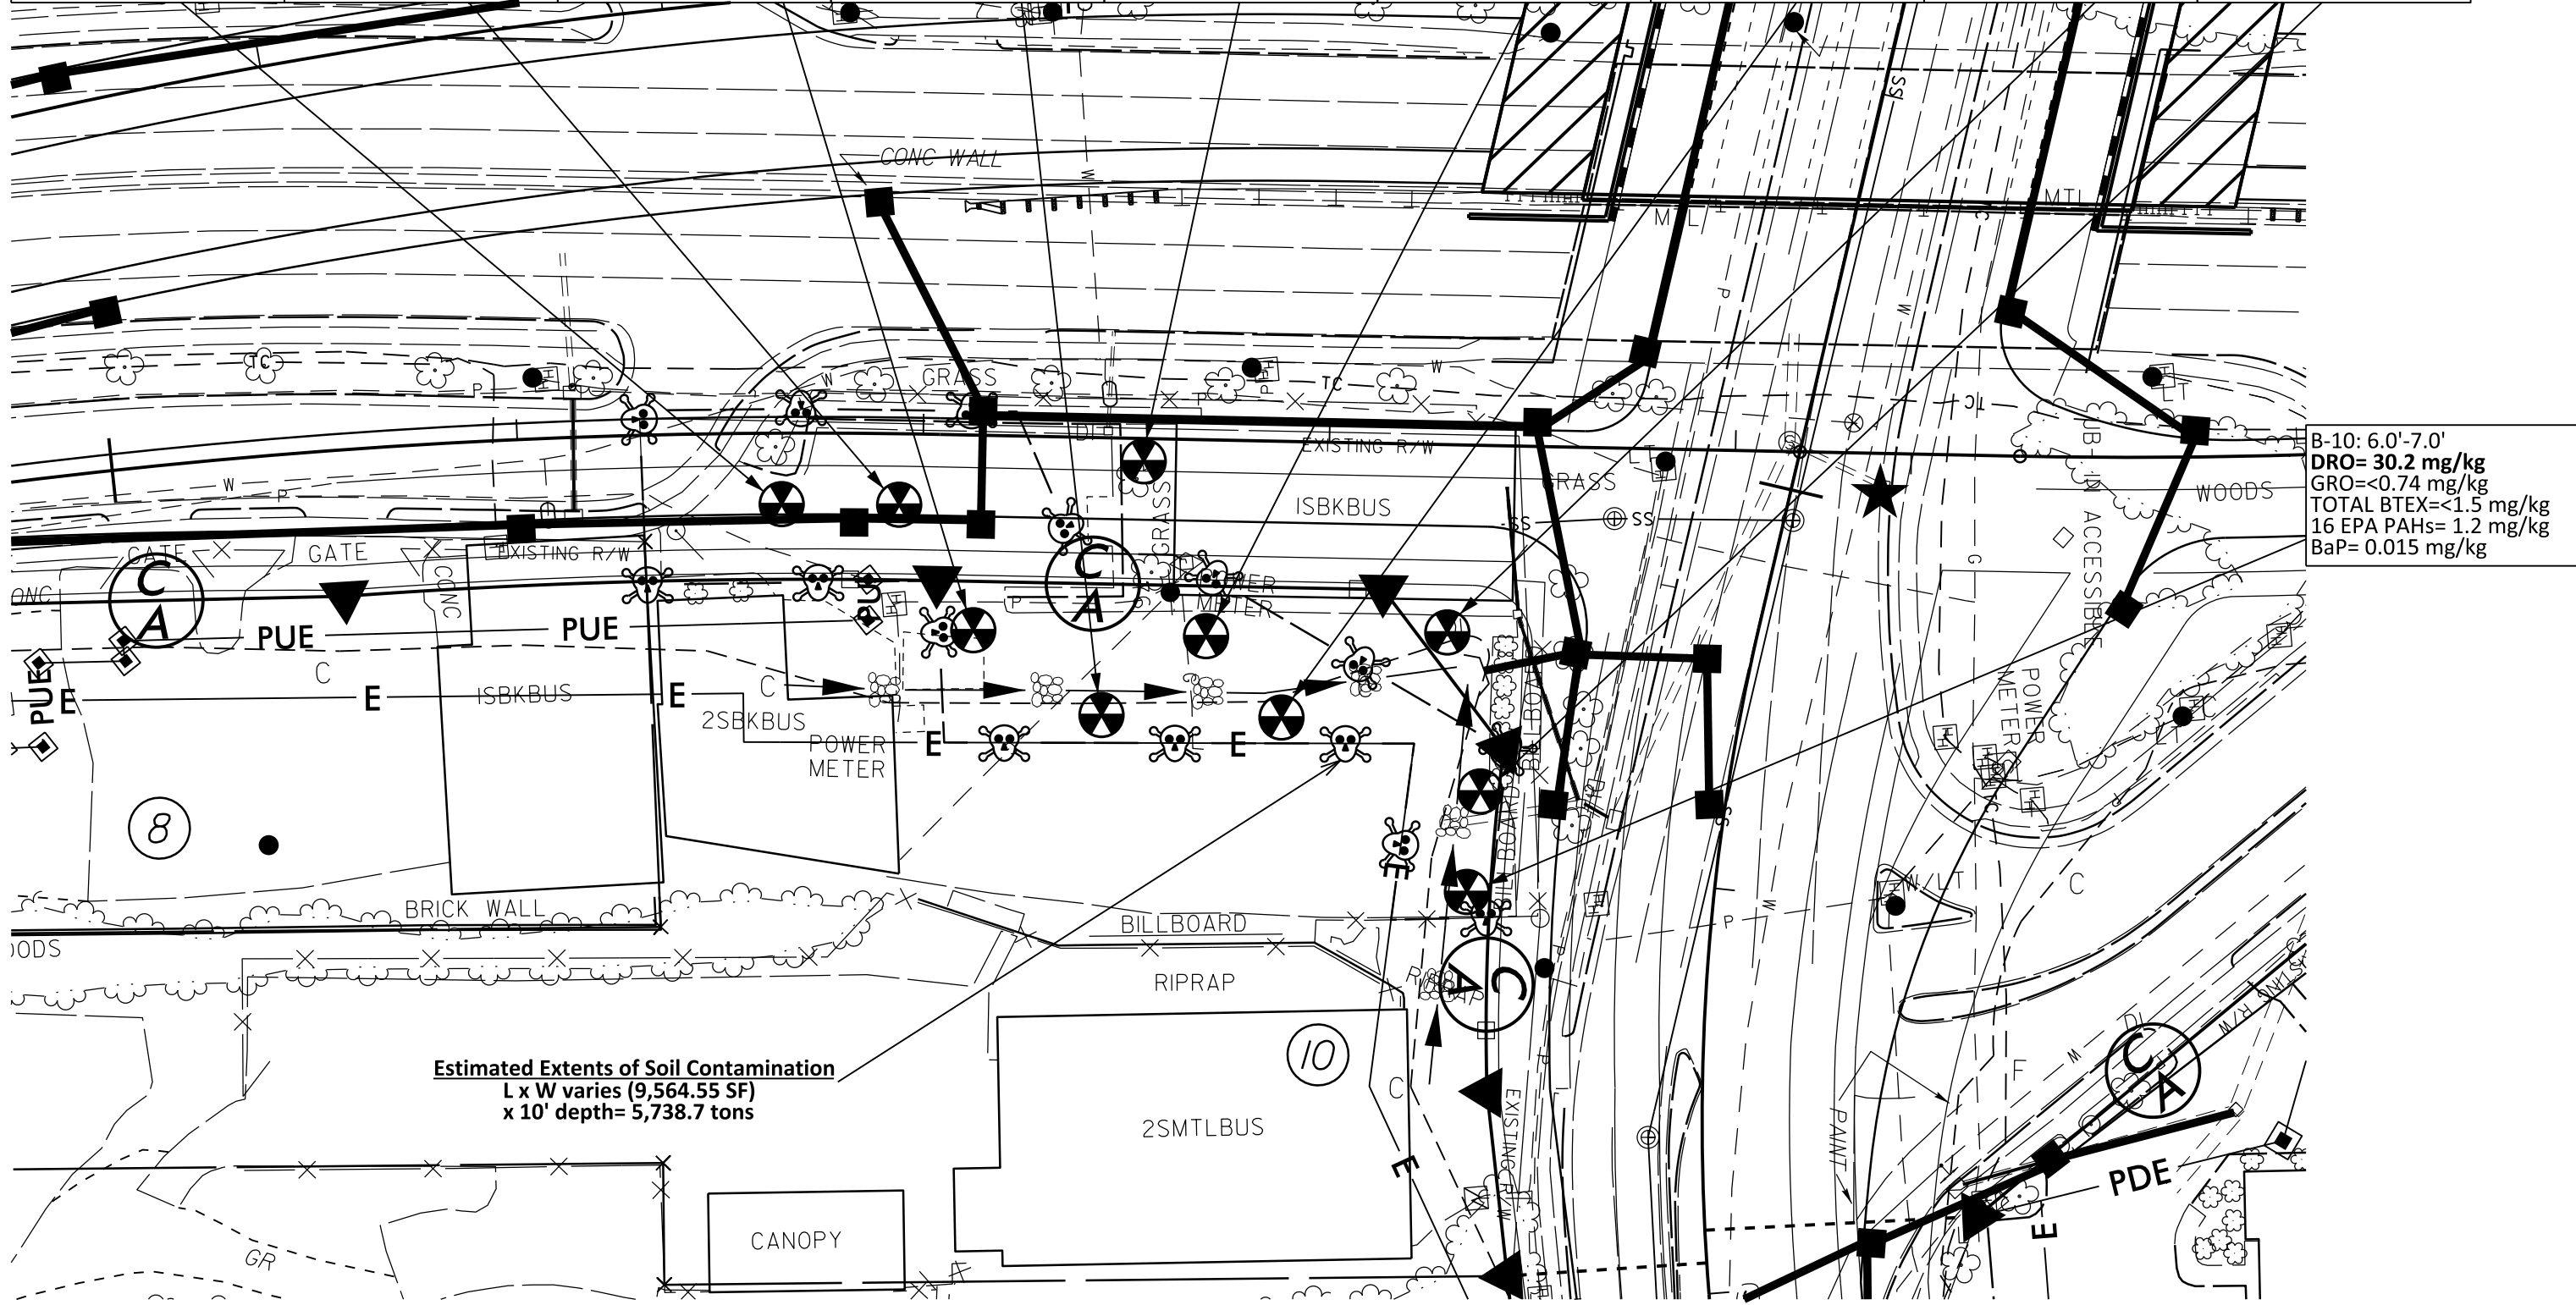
CONC WALL

GRASS

TC

W

P

EXISTING R/W

GRASS

ISBKBUS

SS

W

P

W

SS

MTL

ML

TC

WOODS

SUB-IN ACCESSIBLE

B-10: 6.0'-7.0'
DRO= 30.2 mg/kg
GRO=<0.74 mg/kg
TOTAL BTEX=<1.5 mg/kg
16 EPA PAHs= 1.2 mg/kg
BaP= 0.015 mg/kg

GATE

GATE

EXISTING R/W

CONC

ONC

C A

PUE

PUE

PUE

C

E

E

ISBKBUS

E

2SBKBUS

POWER METER

E

E

POWER METER

C A

GRASS

POWER METER

C

8

BRICK WALL

OODS

BILLBOARD

BILLBOARD

RIPRAP

RIPRAP

C A

10

C

2SMTLBUS

Estimated Extents of Soil Contamination
L x W varies (9,564.55 SF)
x 10' depth= 5,738.7 tons

CANOPY

GR

E

EXISTING R/W

PAINT

F

C A

PDE

E

W/LT

C

P

W

G

LT